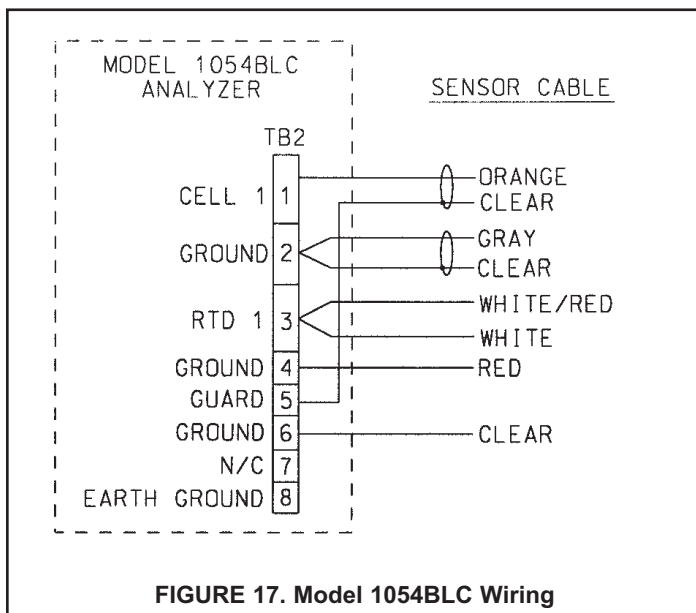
MODEL 1054BLC
ANALYZER

SENSOR CABLE

TB2

CELL 1 | 1

GROUND | 2

RTD 1 | 3

GROUND | 4

GUARD | 5

GROUND | 6

N/C | 7

EARTH GROUND | 8

ORANGE
CLEAR
GRAY
CLEAR
WHITE/RED
WHITE
RED
CLEAR

FIGURE 17. Model 1054BLC Wiring